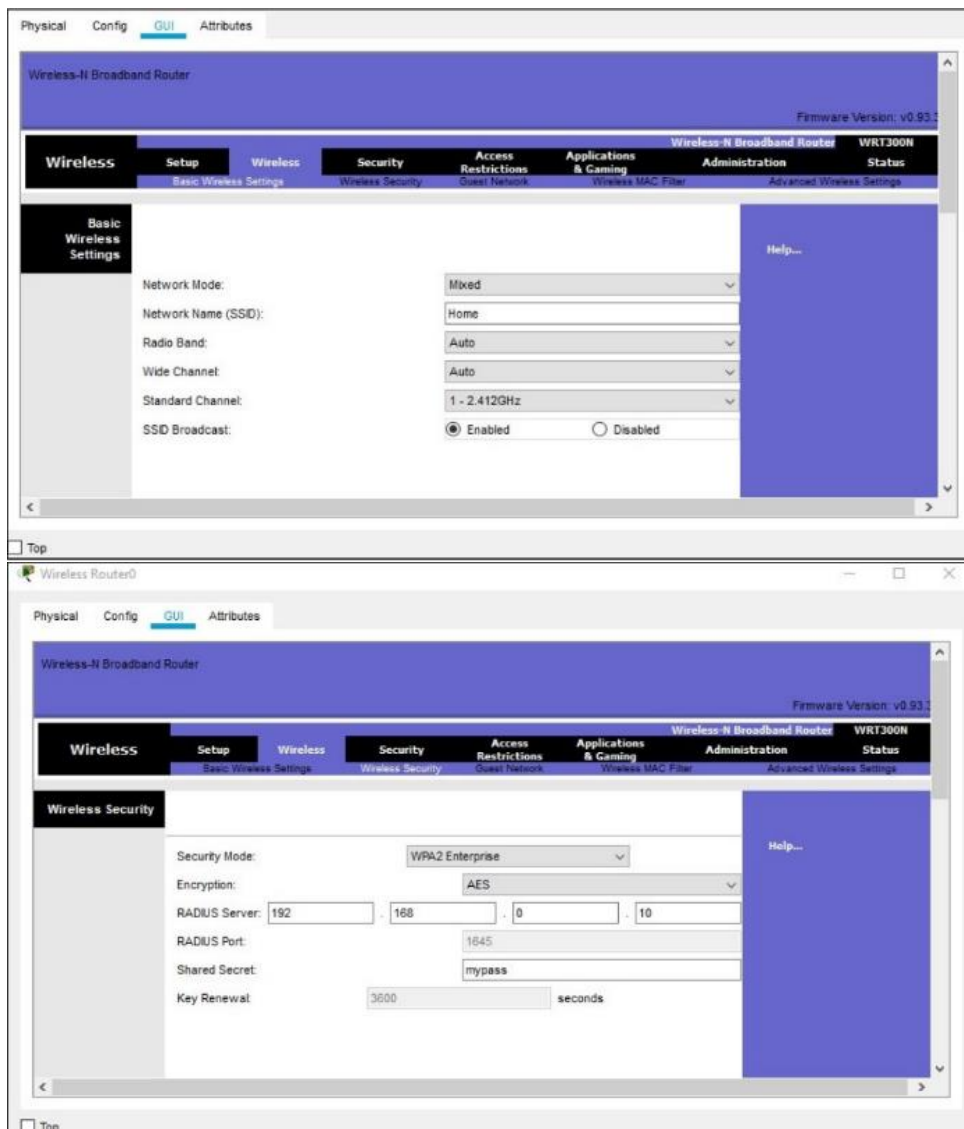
Physical Config GUI Attributes

Wireless-N Broadband Router

Firmware Version: v0.93.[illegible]

Wireless-N Broadband Router WRT300N

Wireless Setup Wireless Security Access Restrictions Applications & Gaming Administration Status

Basic Wireless Settings Wireless Security Guest Network Wireless MAC Filter Advanced Wireless Settings

Basic Wireless Settings

Help...

| | |
|---|---|
| Network Mode: | Mixed |
| Network Name (SSID): | Home |
| Radio Band: | Auto |
| Wide Channel: | Auto |
| Standard Channel: | 1 - 2.412GHz |
| SSID Broadcast: | Enabled Disabled |

Top

Wireless Router0

Physical Config GUI Attributes

Wireless-N Broadband Router

Firmware Version: v0.93.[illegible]

Wireless-N Broadband Router WRT300N

Wireless Setup Wireless Security Access Restrictions Applications & Gaming Administration Status

Basic Wireless Settings Wireless Security Guest Network Wireless MAC Filter Advanced Wireless Settings

Wireless Security

Help...

| | |
|---|---|
| Security Mode: | WPA2 Enterprise |
| Encryption: | AES |
| RADIUS Server: | 192 . 168 . 0 . 10 |
| RADIUS Port: | 1645 |
| Shared Secret: | mypass |
| Key Renewal: | 3600 seconds |

Top